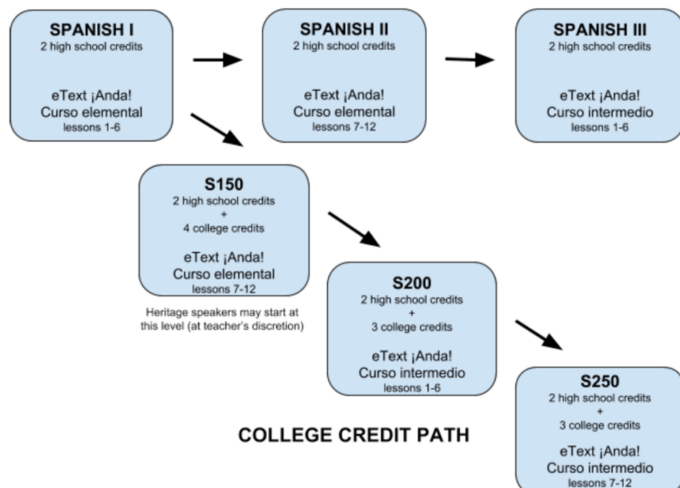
SPANISH I
2 high school credits

eText ¡Anda!
Curso elemental
lessons 1-6

SPANISH II
2 high school credits

eText ¡Anda!
Curso elemental
lessons 7-12

SPANISH III
2 high school credits

eText ¡Anda!
Curso intermedio
lessons 1-6

S150
2 high school credits
+
4 college credits

eText ¡Anda!
Curso elemental
lessons 7-12

Heritage speakers may start at this level (at teacher's discretion)

S200
2 high school credits
+
3 college credits

eText ¡Anda!
Curso intermedio
lessons 1-6

S250
2 high school credits
+
3 college credits

eText ¡Anda!
Curso intermedio
lessons 7-12

COLLEGE CREDIT PATH